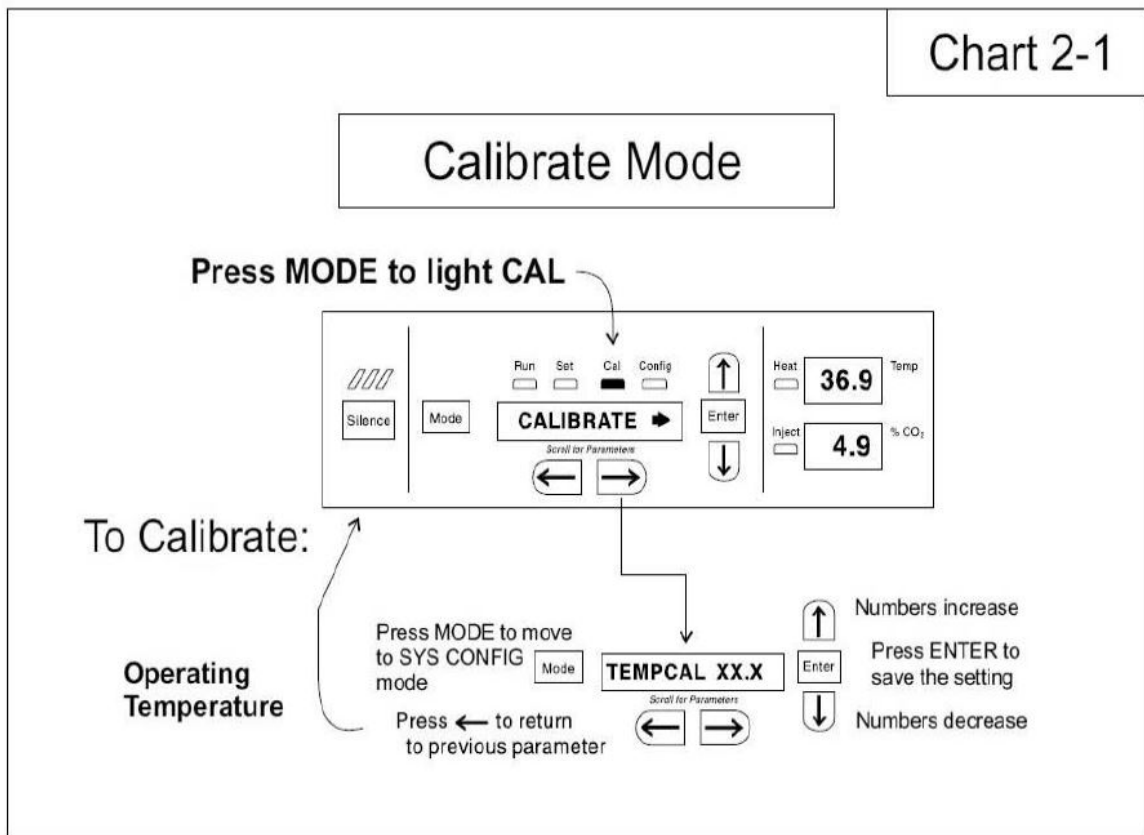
Chart 2-1

Calibrate Mode

Press MODE to light CAL

Run Set Cal Config

Silence

Mode

CALIBRATE ➡

Scroll for Parameters

Enter

Heat

36.9

Temp

Inject

4.9

% $CO_2$

To Calibrate:

Numbers increase

Press MODE to move to SYS CONFIG mode

Mode

TEMPCAL XX.X

Enter

Press ENTER to save the setting

Scroll for Parameters

Operating Temperature

Press ← to return to previous parameter

Numbers decrease